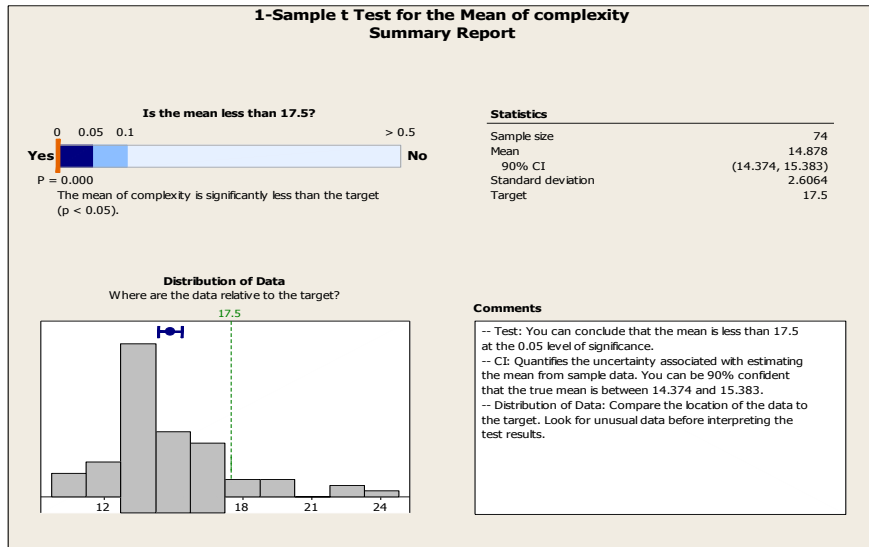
1-Sample t Test for the Mean of complexity
Summary Report

Is the mean less than 17.5?

0 0.05 0.1 > 0.5

Yes No

P = 0.000

The mean of complexity is significantly less than the target (p < 0.05).

Statistics

| | |
|---|---|
| Sample size | 74 |
| Mean | 14.878 |
| 90% CI | (14.374, 15.383) |
| Standard deviation | 2.6064 |
| Target | 17.5 |

Distribution of Data
Where are the data relative to the target?

17.5

12 18 21 24

Comments

-- Test: You can conclude that the mean is less than 17.5 at the 0.05 level of significance.
-- CI: Quantifies the uncertainty associated with estimating the mean from sample data. You can be 90% confident that the true mean is between 14.374 and 15.383.
-- Distribution of Data: Compare the location of the data to the target. Look for unusual data before interpreting the test results.